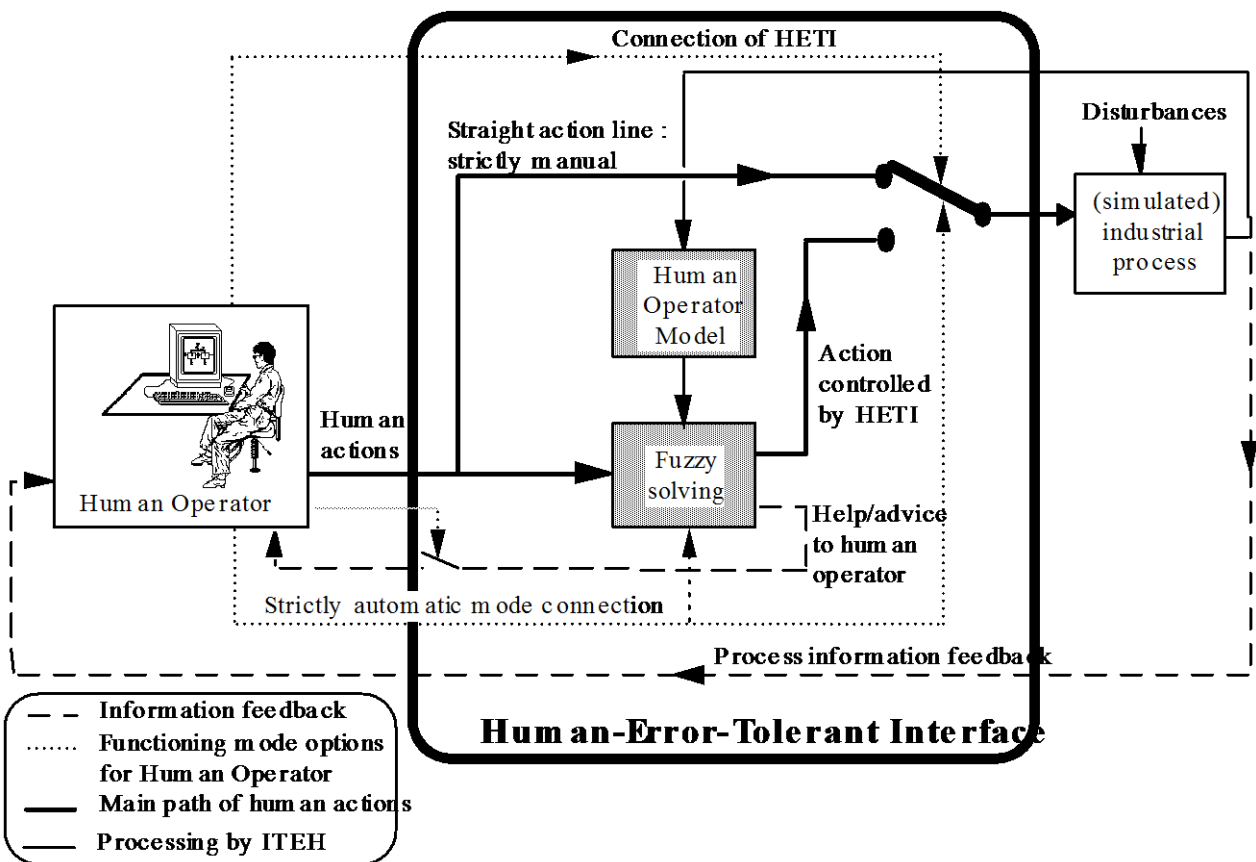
Connection of HETI

Straight action line : strictly manual

Disturbances

(simulated) industrial process

Human Operator Model

Action controlled by HETI

Human actions

Fuzzy solving

Human Operator

Help/advice to human operator

Strictly automatic mode connection

Process information feedback

Information feedback
Functioning mode options for Human Operator
Main path of human actions
Processing by ITEH

Human-Error-Tolerant Interface